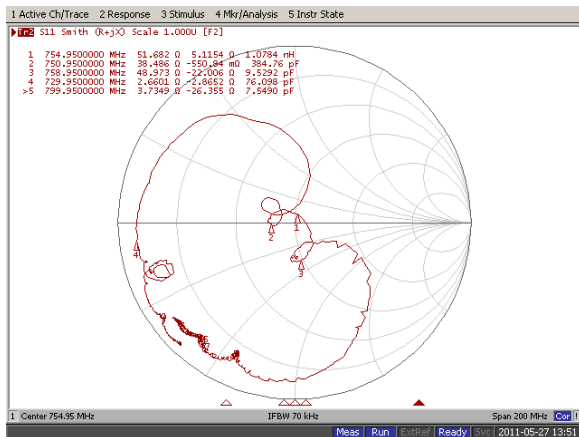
1 Active Ch/Trace 2 Response 3 Stimulus 4 Mkr/Analysis 5 Instr State

Tr2 S11 Smith (R+jX) Scale 1.000U [F2]

| | | | | |
|---|---|---|---|---|
| 1 | 754.9500000 MHz | 51.682 Ω | 5.1154 Ω | 1.0784 nH |
| 2 | 750.9500000 MHz | 38.486 Ω | -550.84 mΩ | 384.76 pF |
| 3 | 758.9500000 MHz | 48.973 Ω | -22.006 Ω | 9.5292 pF |
| 4 | 729.9500000 MHz | 2.6601 Ω | -2.8652 Ω | 76.098 pF |
| >5 | 799.9500000 MHz | 3.7349 Ω | -26.355 Ω | 7.5490 pF |

1
2
3
4

1 Center 754.95 MHz IFBW 70 kHz Span 200 MHz Cor !

Meas Run ExtRef Ready Svc 2011-05-27 13:51